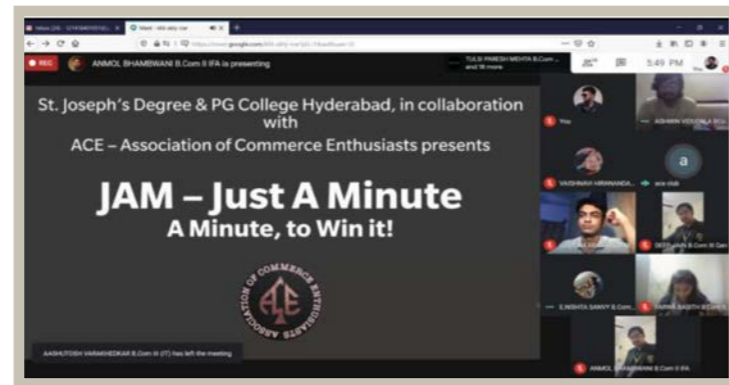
Inbox (24) - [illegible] | Meet - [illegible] | +

https://meet.google.com/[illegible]

REC | ANMOL BHAMBWANI B.Com II IFA is presenting

TULSI PARESH MEHTA B.Com ... and 18 more

5:49 PM

St. Joseph's Degree & PG College Hyderabad, in collaboration with
ACE – Association of Commerce Enthusiasts presents

JAM – Just A Minute
A Minute, to Win it!

ACE
ASSOCIATION OF COMMERCE ENTHUSIASTS

AASHUTOSH VARAKHEDKAR B.Com III (IT) has left the meeting

You
ASHWIN VOLLALA BCA
VAISHNAVI HIRANANDA...
ace club
DEEPanshi B.Com III Gen
E.NISHITA SANVY B.Com...
FARHA BASITH BCOM II
ANMOL BHAMBWANI B.Com II IFA